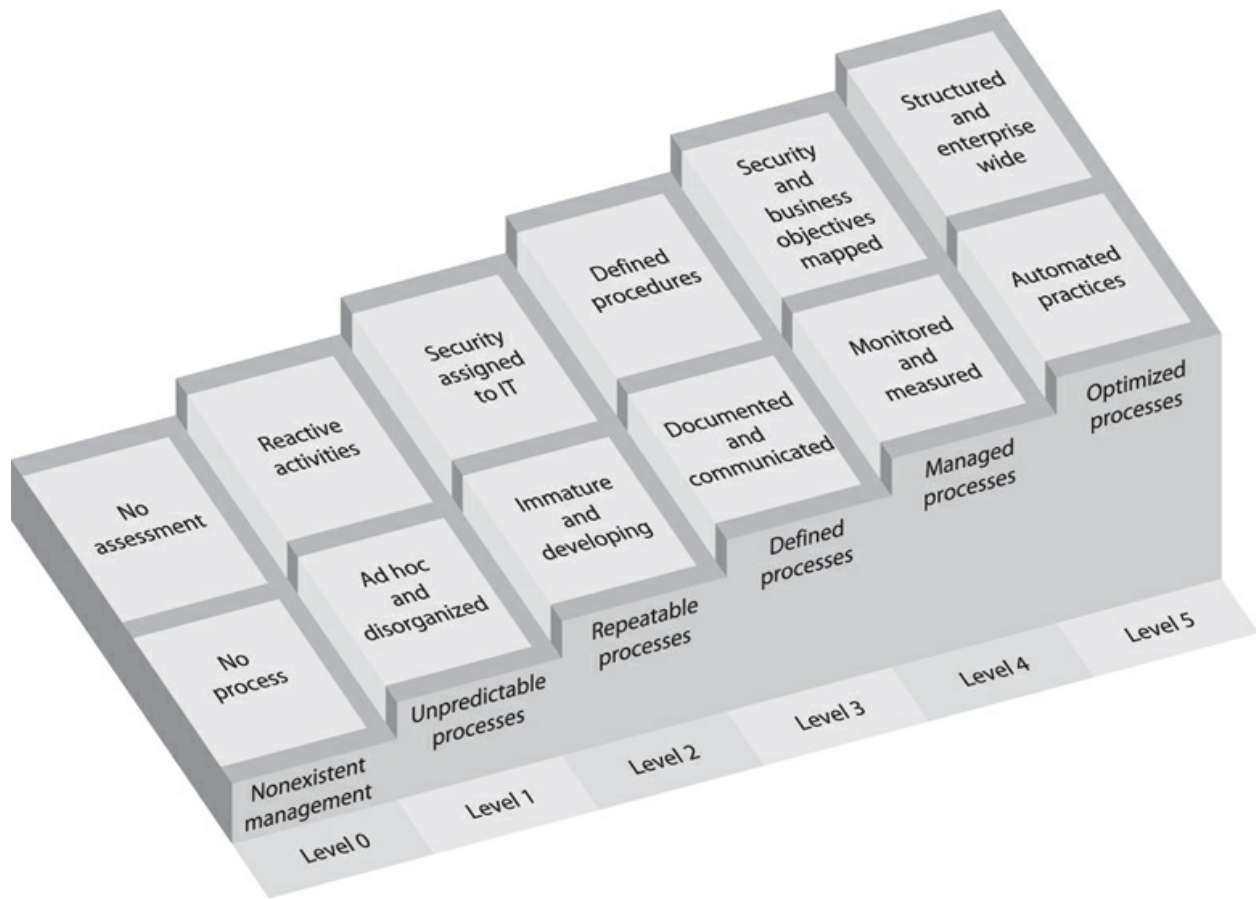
No assessment

No process

Nonexistent management

Level 0

Reactive activities

Ad hoc and disorganized

Unpredictable processes

Level 1

Security assigned to IT

Immature and developing

Repeatable processes

Level 2

Defined procedures

Documented and communicated

Defined processes

Level 3

Security and business objectives mapped

Monitored and measured

Managed processes

Level 4

Structured and enterprise wide

Automated practices

Optimized processes

Level 5